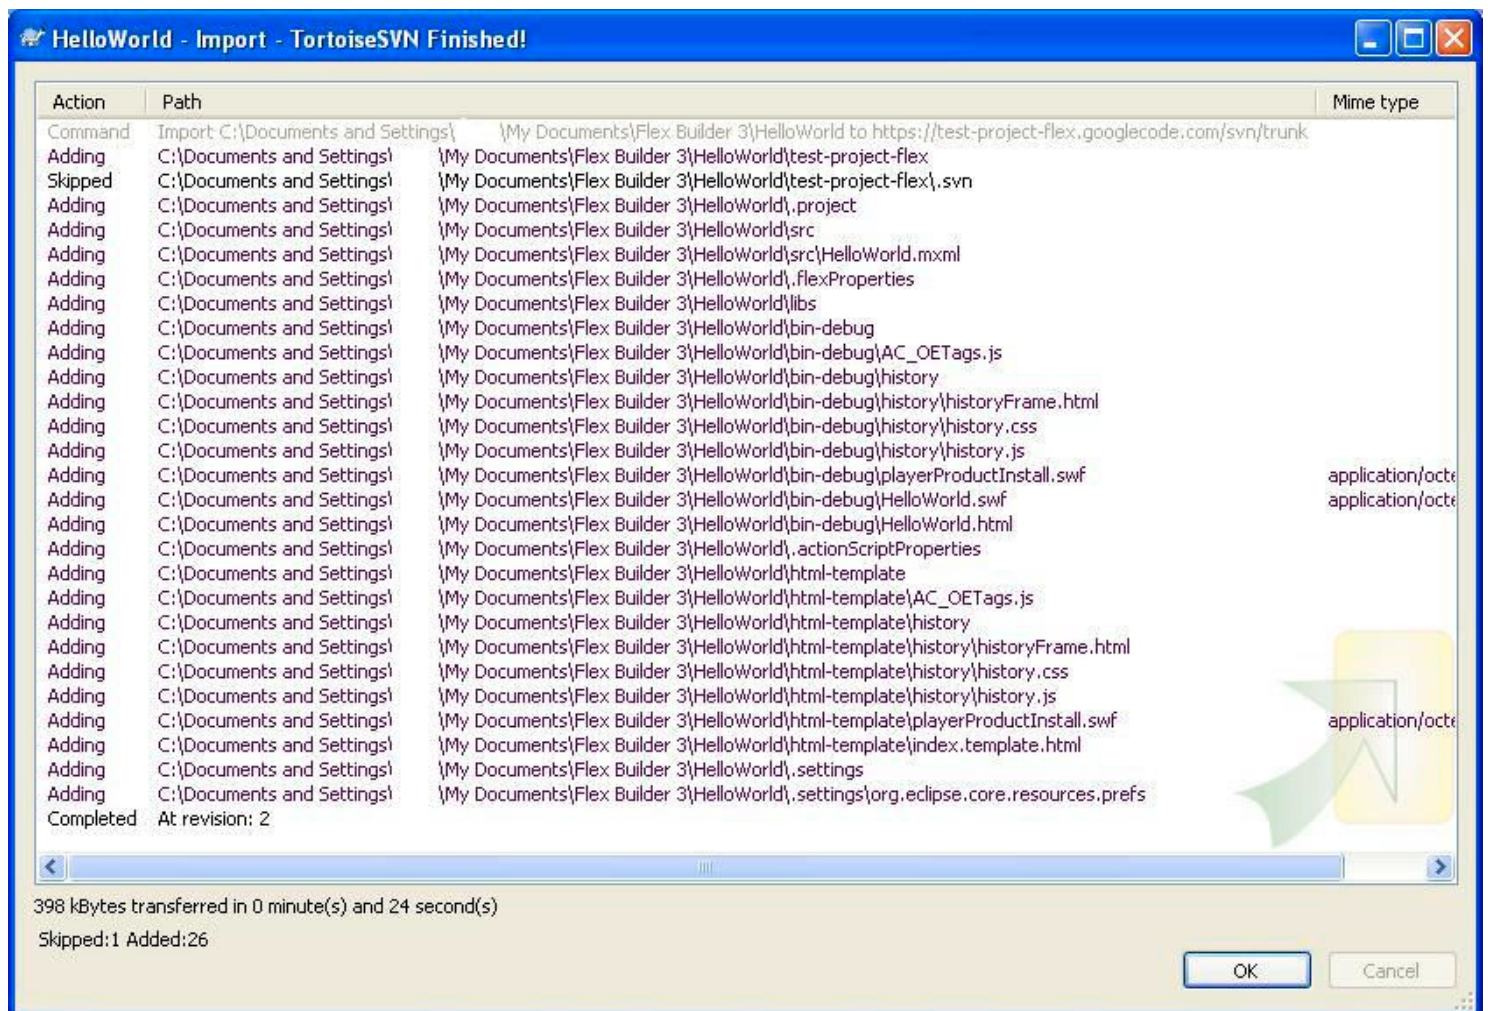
HelloWorld - Import - TortoiseSVN Finished!

| Action | Path | Mime type |
|---|---|---|
| Command | Import C:\Documents and Settings\ \My Documents\Flex Builder 3\HelloWorld to https://test-project-flex.googlecode.com/svn/trunk | |
| Adding | C:\Documents and Settings\ \My Documents\Flex Builder 3\HelloWorld\test-project-flex | |
| Skipped | C:\Documents and Settings\ \My Documents\Flex Builder 3\HelloWorld\test-project-flex\.svn | |
| Adding | C:\Documents and Settings\ \My Documents\Flex Builder 3\HelloWorld\.project | |
| Adding | C:\Documents and Settings\ \My Documents\Flex Builder 3\HelloWorld\src | |
| Adding | C:\Documents and Settings\ \My Documents\Flex Builder 3\HelloWorld\src\HelloWorld.mxml | |
| Adding | C:\Documents and Settings\ \My Documents\Flex Builder 3\HelloWorld\.flexProperties | |
| Adding | C:\Documents and Settings\ \My Documents\Flex Builder 3\HelloWorld\libs | |
| Adding | C:\Documents and Settings\ \My Documents\Flex Builder 3\HelloWorld\bin-debug | |
| Adding | C:\Documents and Settings\ \My Documents\Flex Builder 3\HelloWorld\bin-debug\AC_OETags.js | |
| Adding | C:\Documents and Settings\ \My Documents\Flex Builder 3\HelloWorld\bin-debug\history | |
| Adding | C:\Documents and Settings\ \My Documents\Flex Builder 3\HelloWorld\bin-debug\history\historyFrame.html | |
| Adding | C:\Documents and Settings\ \My Documents\Flex Builder 3\HelloWorld\bin-debug\history\history.css | |
| Adding | C:\Documents and Settings\ \My Documents\Flex Builder 3\HelloWorld\bin-debug\history\history.js | |
| Adding | C:\Documents and Settings\ \My Documents\Flex Builder 3\HelloWorld\bin-debug\playerProductInstall.swf | application/octe |
| Adding | C:\Documents and Settings\ \My Documents\Flex Builder 3\HelloWorld\bin-debug\HelloWorld.swf | application/octe |
| Adding | C:\Documents and Settings\ \My Documents\Flex Builder 3\HelloWorld\bin-debug\HelloWorld.html | |
| Adding | C:\Documents and Settings\ \My Documents\Flex Builder 3\HelloWorld\.actionScriptProperties | |
| Adding | C:\Documents and Settings\ \My Documents\Flex Builder 3\HelloWorld\html-template | |
| Adding | C:\Documents and Settings\ \My Documents\Flex Builder 3\HelloWorld\html-template\AC_OETags.js | |
| Adding | C:\Documents and Settings\ \My Documents\Flex Builder 3\HelloWorld\html-template\history | |
| Adding | C:\Documents and Settings\ \My Documents\Flex Builder 3\HelloWorld\html-template\history\historyFrame.html | |
| Adding | C:\Documents and Settings\ \My Documents\Flex Builder 3\HelloWorld\html-template\history\history.css | |
| Adding | C:\Documents and Settings\ \My Documents\Flex Builder 3\HelloWorld\html-template\history\history.js | |
| Adding | C:\Documents and Settings\ \My Documents\Flex Builder 3\HelloWorld\html-template\playerProductInstall.swf | application/octe |
| Adding | C:\Documents and Settings\ \My Documents\Flex Builder 3\HelloWorld\html-template\index.template.html | |
| Adding | C:\Documents and Settings\ \My Documents\Flex Builder 3\HelloWorld\.settings | |
| Adding | C:\Documents and Settings\ \My Documents\Flex Builder 3\HelloWorld\.settings\org.eclipse.core.resources.prefs | |
| Completed | At revision: 2 | |

398 kBytes transferred in 0 minute(s) and 24 second(s)

Skipped:1 Added:26

OK

Cancel